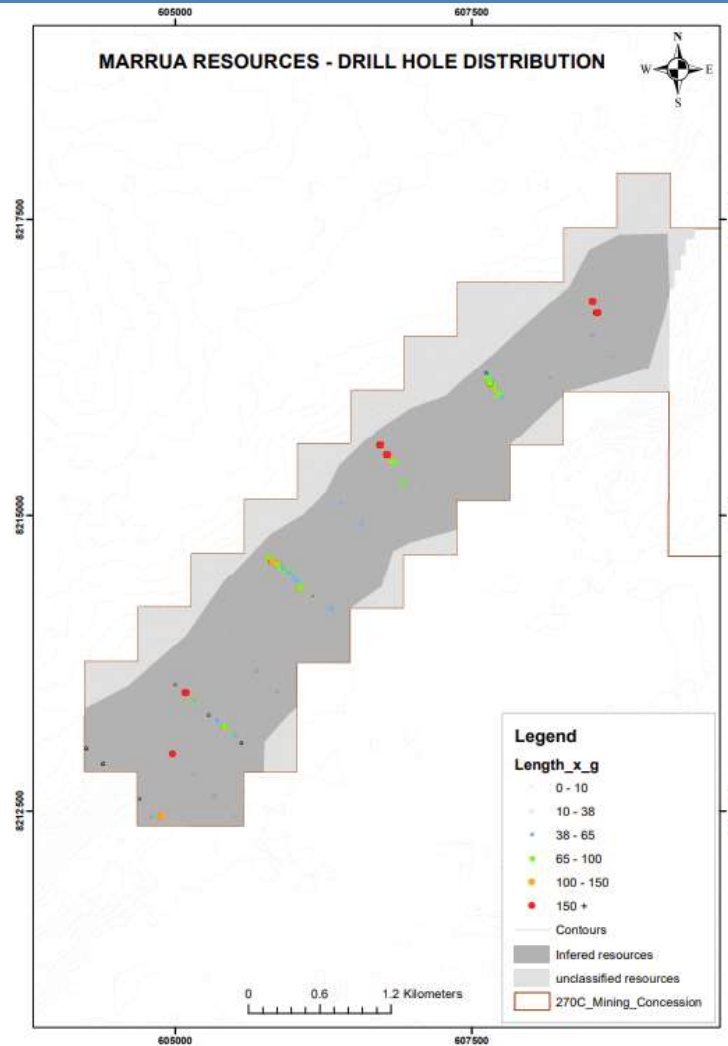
605000

607500

MARRUA RESOURCES - DRILL HOLE DISTRIBUTION

N
W
E
S

8217500

8215000

8212500

Legend

Length_x_g

0 - 10

10 - 38

38 - 65

65 - 100

100 - 150

150 +

Contours

Infered resources

unclassified resources

270C_Mining_Concession

0 0.6 1.2 Kilometers

605000

607500